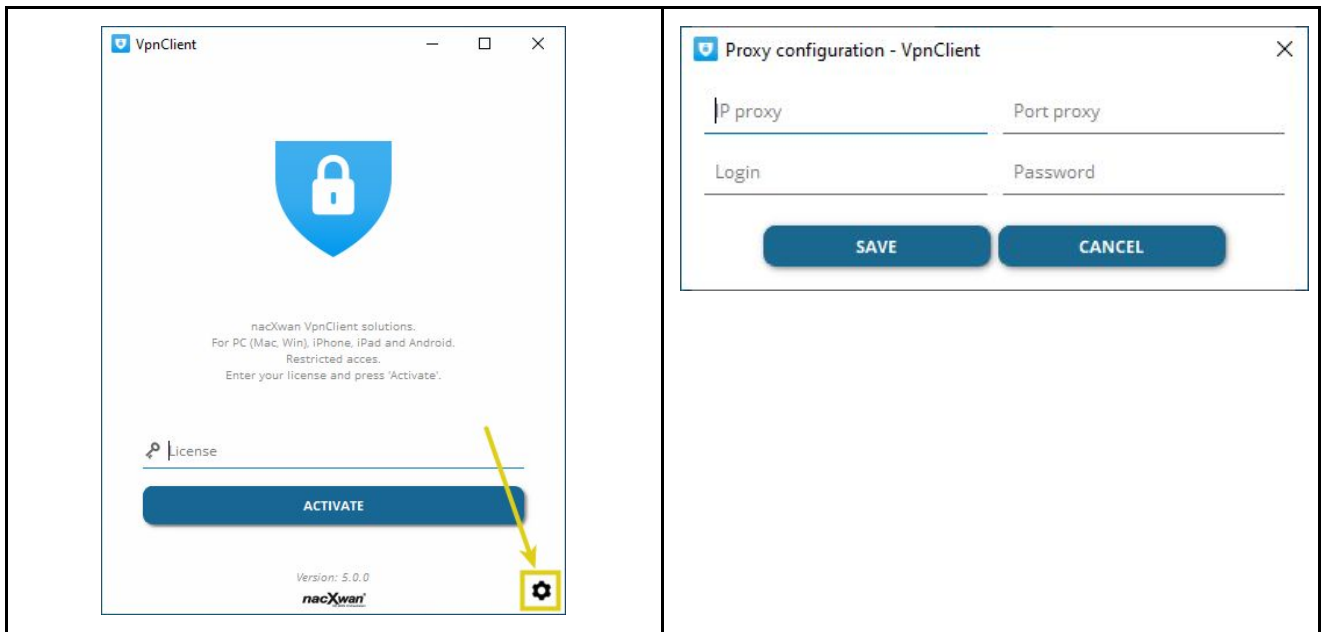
VpnClient

nacXwan VpnClient solutions.
For PC (Mac, Win), iPhone, iPad and Android.
Restricted acces.
Enter your license and press 'Activate'.

License

ACTIVATE

Version: 5.0.0

nacXwan

Proxy configuration - VpnClient

IP proxy

Port proxy

Login

Password

SAVE

CANCEL